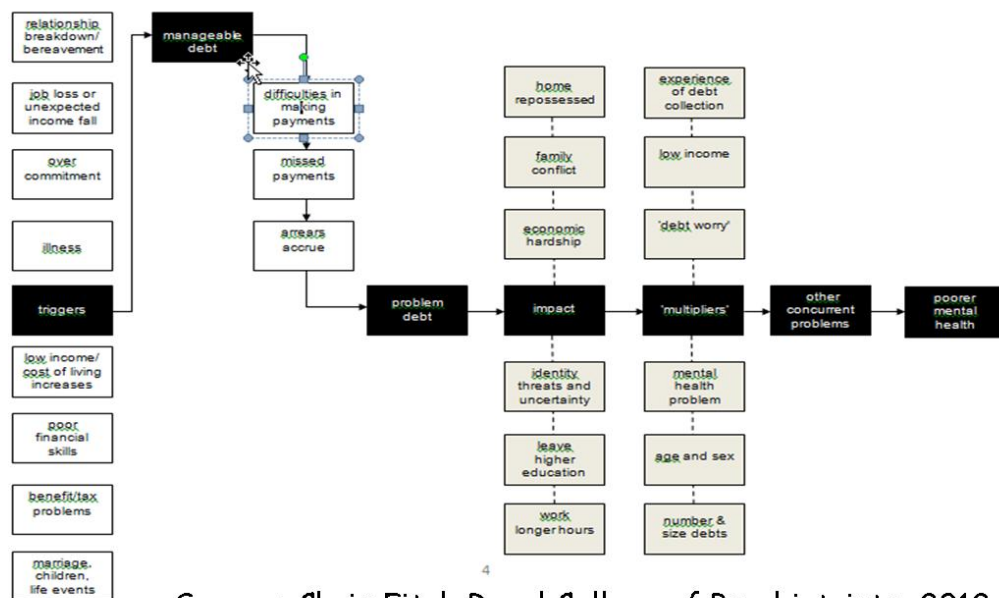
relationship breakdown/ bereavement

job loss or unexpected income fall

over commitment

illness

triggers

low income/ cost of living increases

poor financial skills

benefit/tax problems

marriage, children, life events

manageable debt

difficulties in making payments

missed payments

arrears accrue

problem debt

impact

home repossessed

family conflict

economic hardship

identity threats and uncertainty

leave higher education

work longer hours

'multipliers'

experience of debt collection

low income

'debt worry'

mental health problem

age and sex

number & size debts

other concurrent problems

poorer mental health

4

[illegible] Chris Fitch Royal College of Psychiatrists 201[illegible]